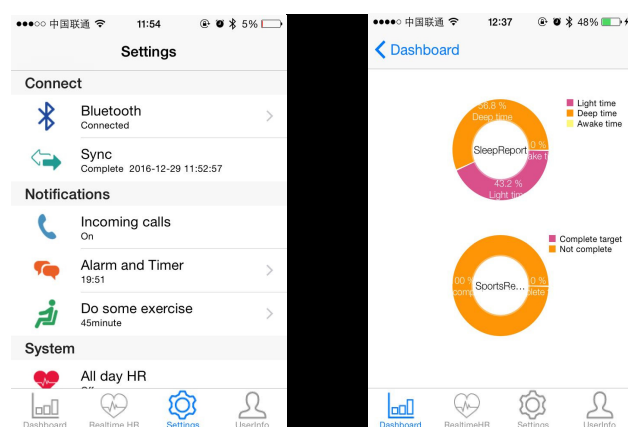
●●●○○ 中国联通 11:54 5%

Settings

Connect

Bluetooth
Connected

Sync
Complete 2016-12-29 11:52:57

Notifications

Incoming calls
On

Alarm and Timer
19:51

Do some exercise
45minute

System

All day HR

Dashboard Realtime HR Settings UserInfo

●●●○○ 中国联通 12:37 48%

Dashboard

56.8 %
Deep time
SleepReport
0 %
Awake ti
43.2 %
Light tim

Light time
Deep time
Awake time

00 %
comp
SportsRe...
0 %
plete

Complete target
Not complete

Dashboard RealtimeHR Settings UserInfo